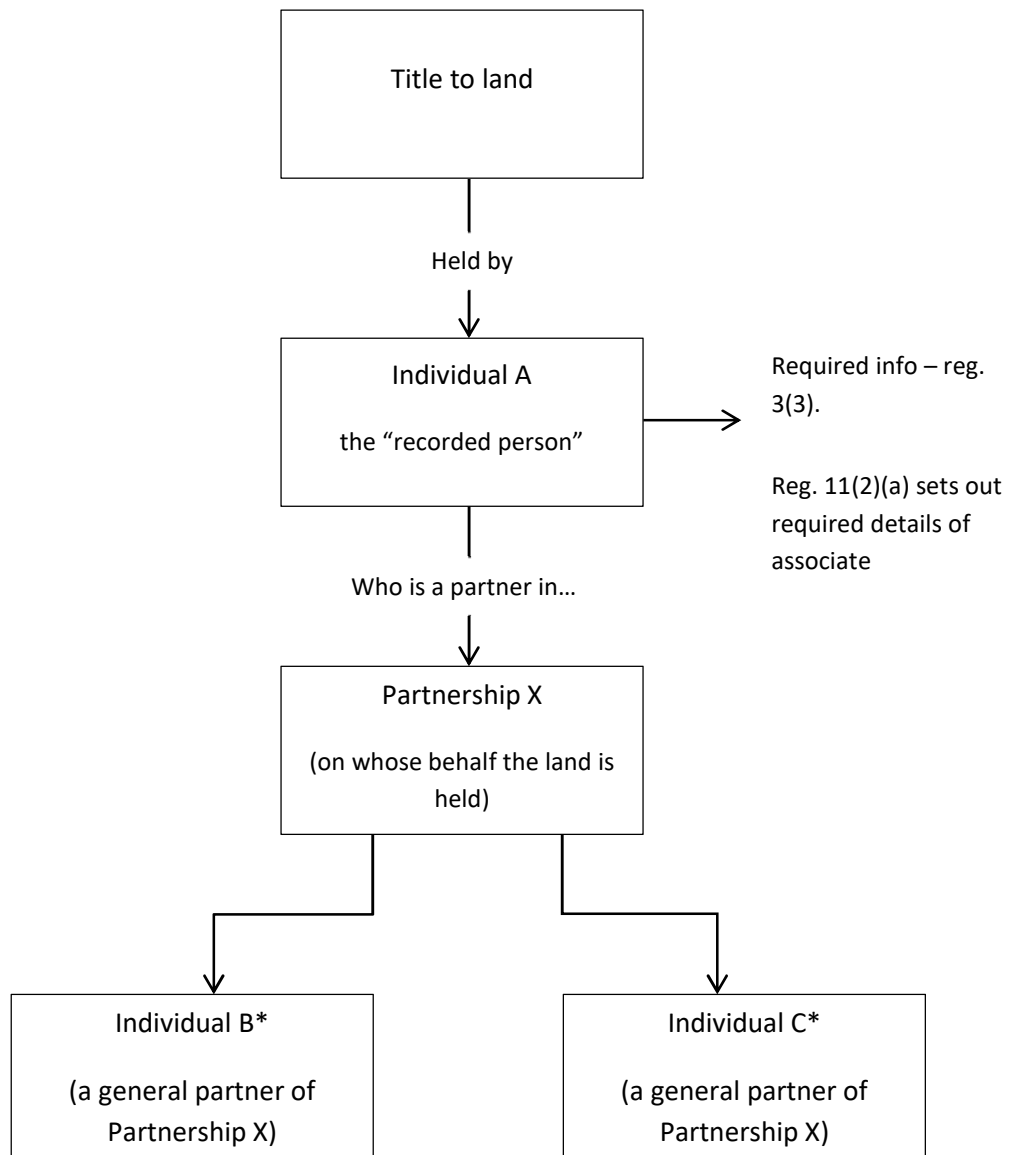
Title to land

Held by

Individual A

the "recorded person"

Required info – reg. 3(3).

Reg. 11(2)(a) sets out required details of associate

Who is a partner in…

Partnership X

(on whose behalf the land is held)

Individual B*

(a general partner of Partnership X)

Individual C*

(a general partner of Partnership X)